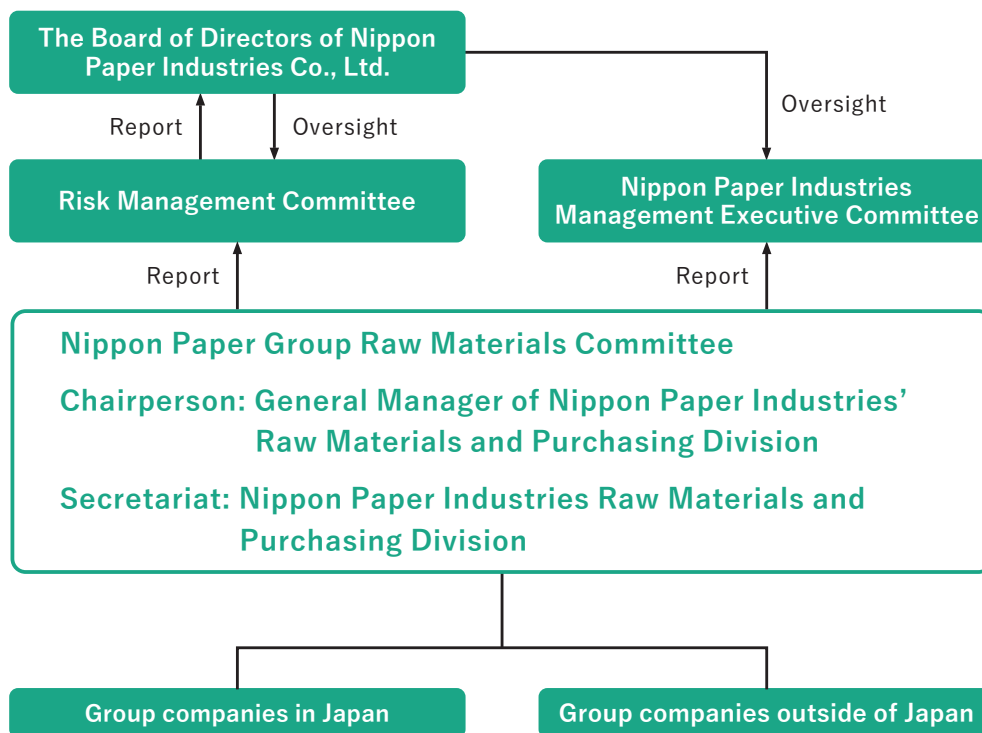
The Board of Directors of Nippon Paper Industries Co., Ltd.

Report

Oversight

Oversight

Risk Management Committee

Nippon Paper Industries Management Executive Committee

Report

Report

Nippon Paper Group Raw Materials Committee

Chairperson: General Manager of Nippon Paper Industries' Raw Materials and Purchasing Division

Secretariat: Nippon Paper Industries Raw Materials and Purchasing Division

Group companies in Japan

Group companies outside of Japan